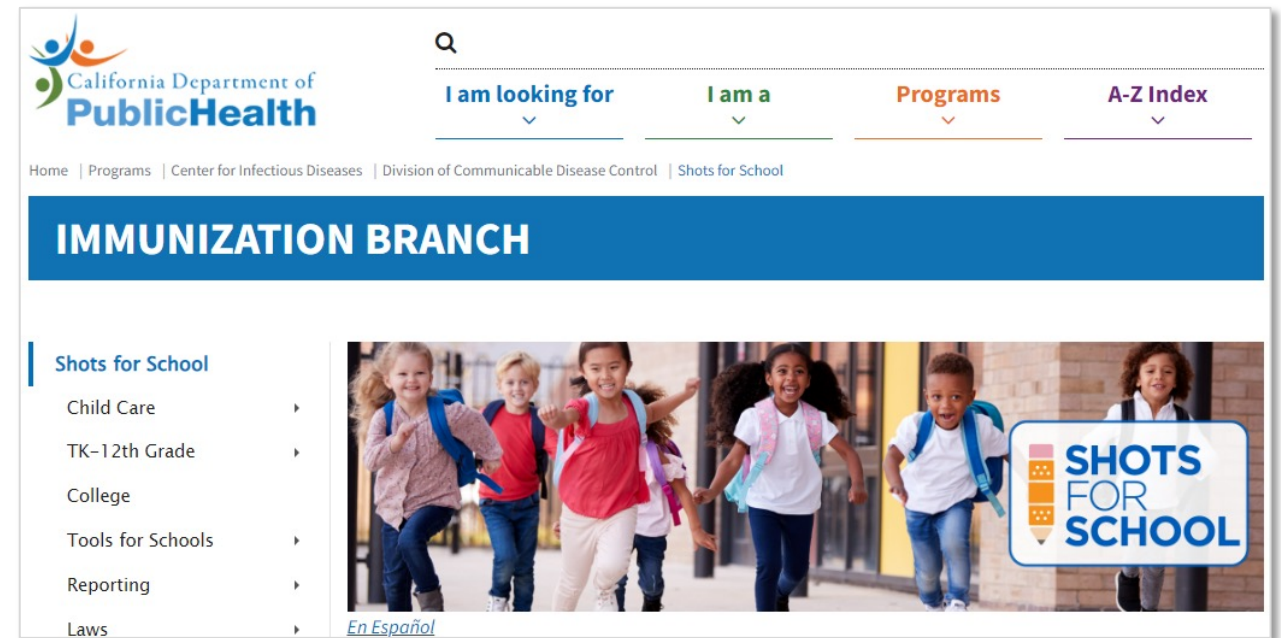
California Department of
PublicHealth

I am looking for

I am a

Programs

A-Z Index

Home | Programs | Center for Infectious Diseases | Division of Communicable Disease Control | Shots for School

IMMUNIZATION BRANCH

Shots for School

Child Care

TK-12th Grade

College

Tools for Schools

Reporting

Laws

SHOTS FOR SCHOOL

En Español